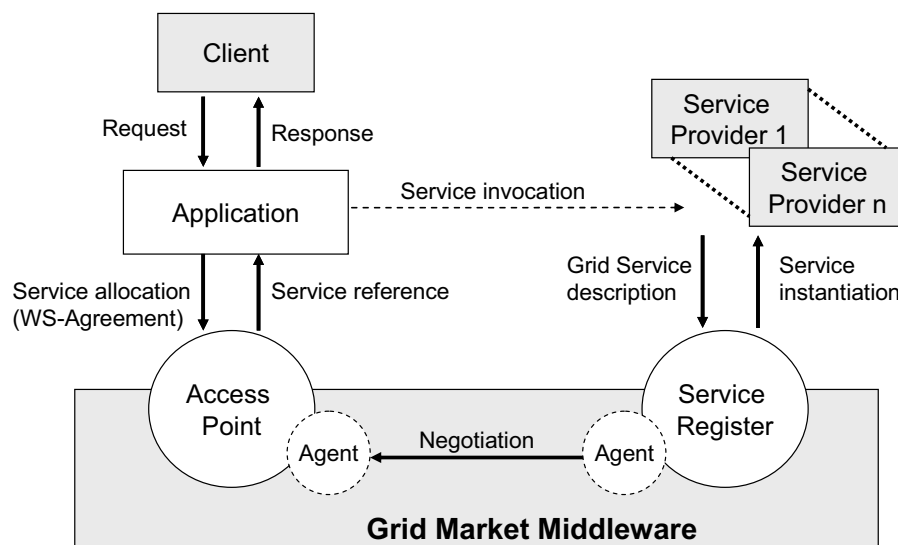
Client

Request

Response

Service Provider 1

Service Provider n

Service invocation

Application

Grid Service description

Service instantiation

Service allocation (WS-Agreement)

Service reference

Access Point

Agent

Negotiation

Agent

Service Register

Grid Market Middleware